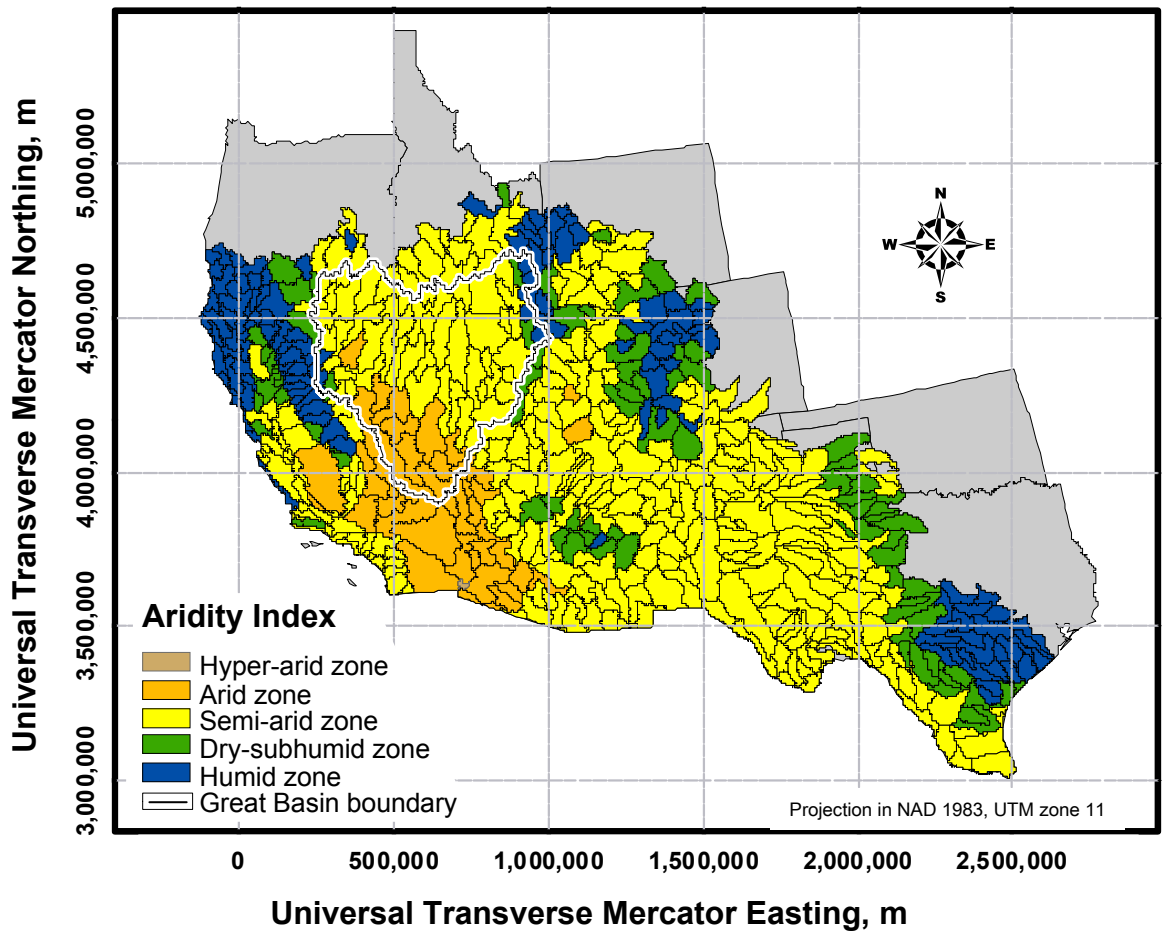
Universal Transverse Mercator Northing, m

5,000,000
4,500,000
4,000,000
3,500,000
3,000,000

N
W
E
S

Aridity Index
Hyper-arid zone
Arid zone
Semi-arid zone
Dry-subhumid zone
Humid zone
Great Basin boundary

Projection in NAD 1983, UTM zone 11

0
500,000
1,000,000
1,500,000
2,000,000
2,500,000

Universal Transverse Mercator Easting, m